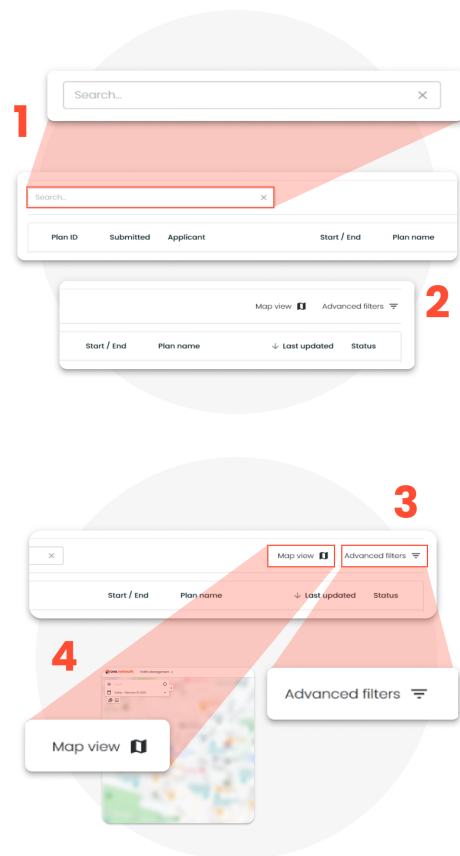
1

Search...

Search...

Plan ID Submitted Applicant Start / End Plan name

Map view Advanced filters

2

Start / End Plan name Last updated Status

3

Map view Advanced filters

Start / End Plan name Last updated Status

4

Advanced filters

Map view